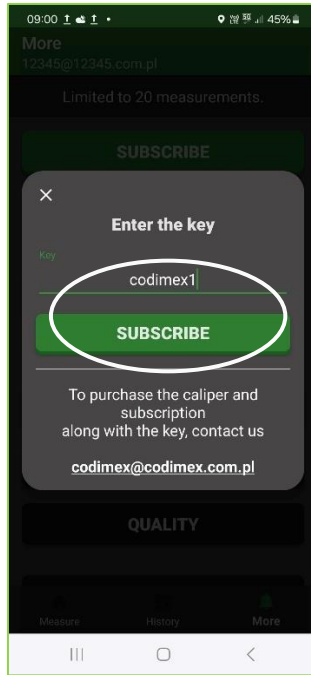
09:00 45%

More
12345@12345.com.pl

Limited to 20 measurements.

SUBSCRIBE

×

Enter the key

Key

codimex1

SUBSCRIBE

To purchase the caliper and subscription along with the key, contact us

codimex@codimex.com.pl

QUALITY

Measure History More